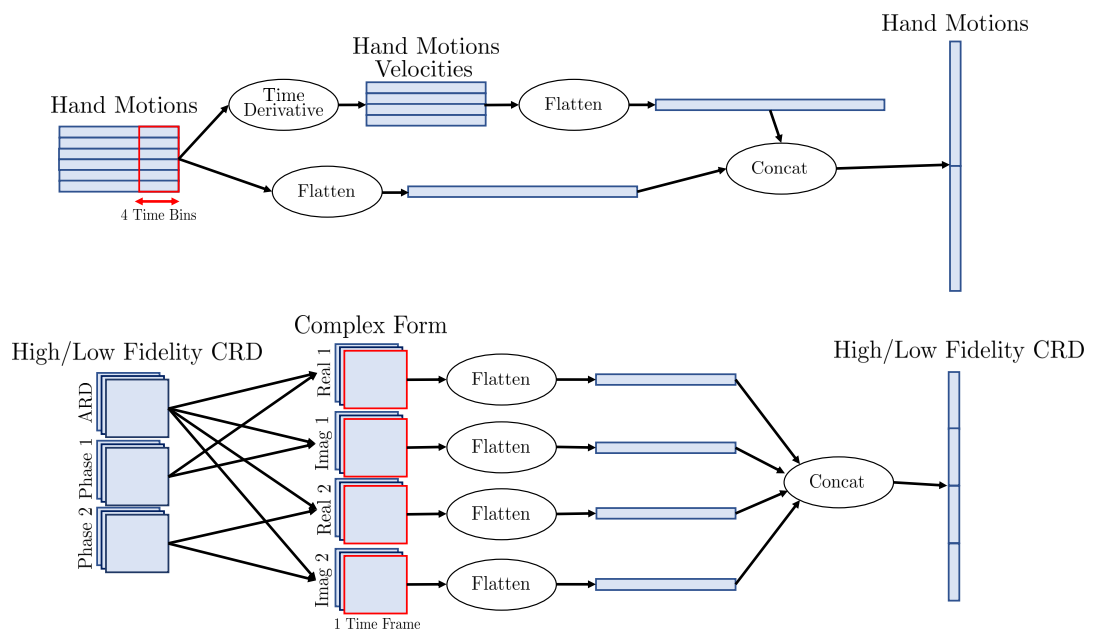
Hand Motions

Time Derivative

Hand Motions Velocities

Flatten

Hand Motions

Concat

Flatten

4 Time Bins

Complex Form

High/Low Fidelity CRD

High/Low Fidelity CRD

ARD

Phase 1

Phase 2

Real 1

Imag 1

Real 2

Imag 2

Flatten

Flatten

Flatten

Flatten

Concat

1 Time Frame